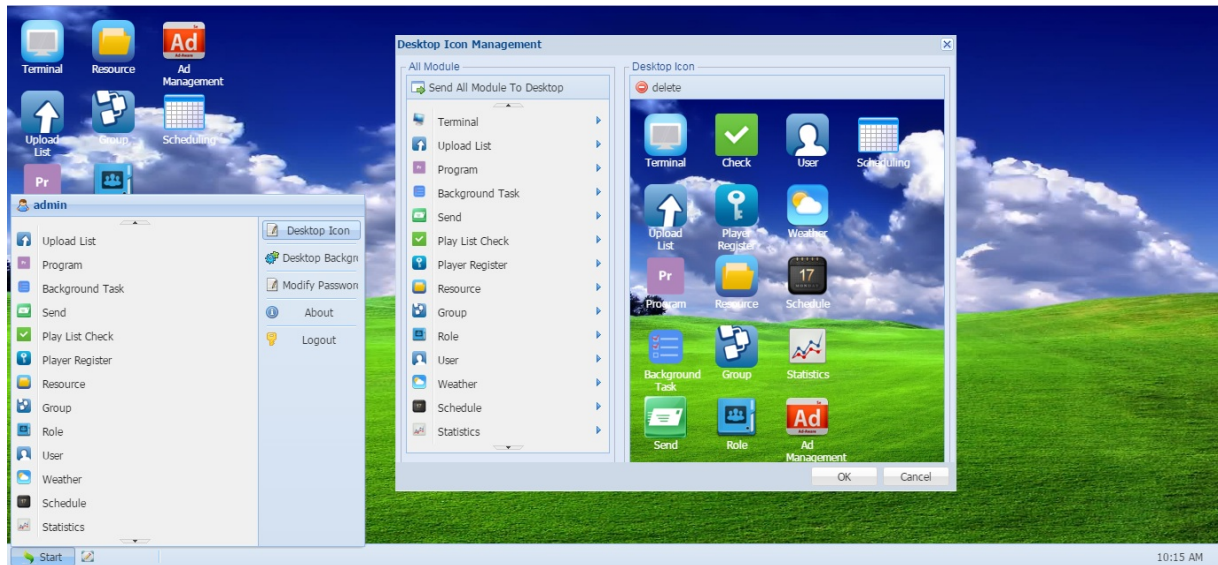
Terminal
Resource
Ad
Ad
Management
Upload List
Group
Scheduling
Pr

admin
Upload List
Program
Background Task
Send
Play List Check
Player Register
Resource
Group
Role
User
Weather
Schedule
Statistics

Desktop Icon
Desktop Backgr
Modify Passwo
About
Logout

Desktop Icon Management
All Module
Send All Module To Desktop
Terminal
Upload List
Program
Background Task
Send
Play List Check
Player Register
Resource
Group
Role
User
Weather
Schedule
Statistics

Desktop Icon
delete
Terminal
Check
User
Scheduling
Upload List
Player Register
Weather
Pr
Program
Resource
17
Schedule
Background Task
Group
Statistics
Send
Role
Ad
Ad Management

OK
Cancel

Start
10:15 AM